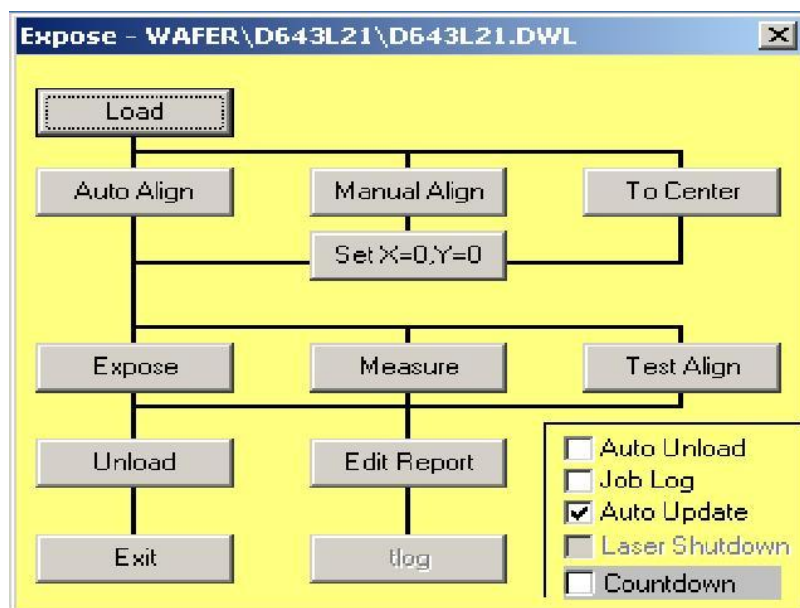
Expose - WAFER\D643L21\D643L21.DWL

Load

Auto Align

Manual Align

To Center

Set X=0,Y=0

Expose

Measure

Test Align

Unload

Edit Report

Exit

tlog

Auto Unload
Job Log
Auto Update
Laser Shutdown
Countdown